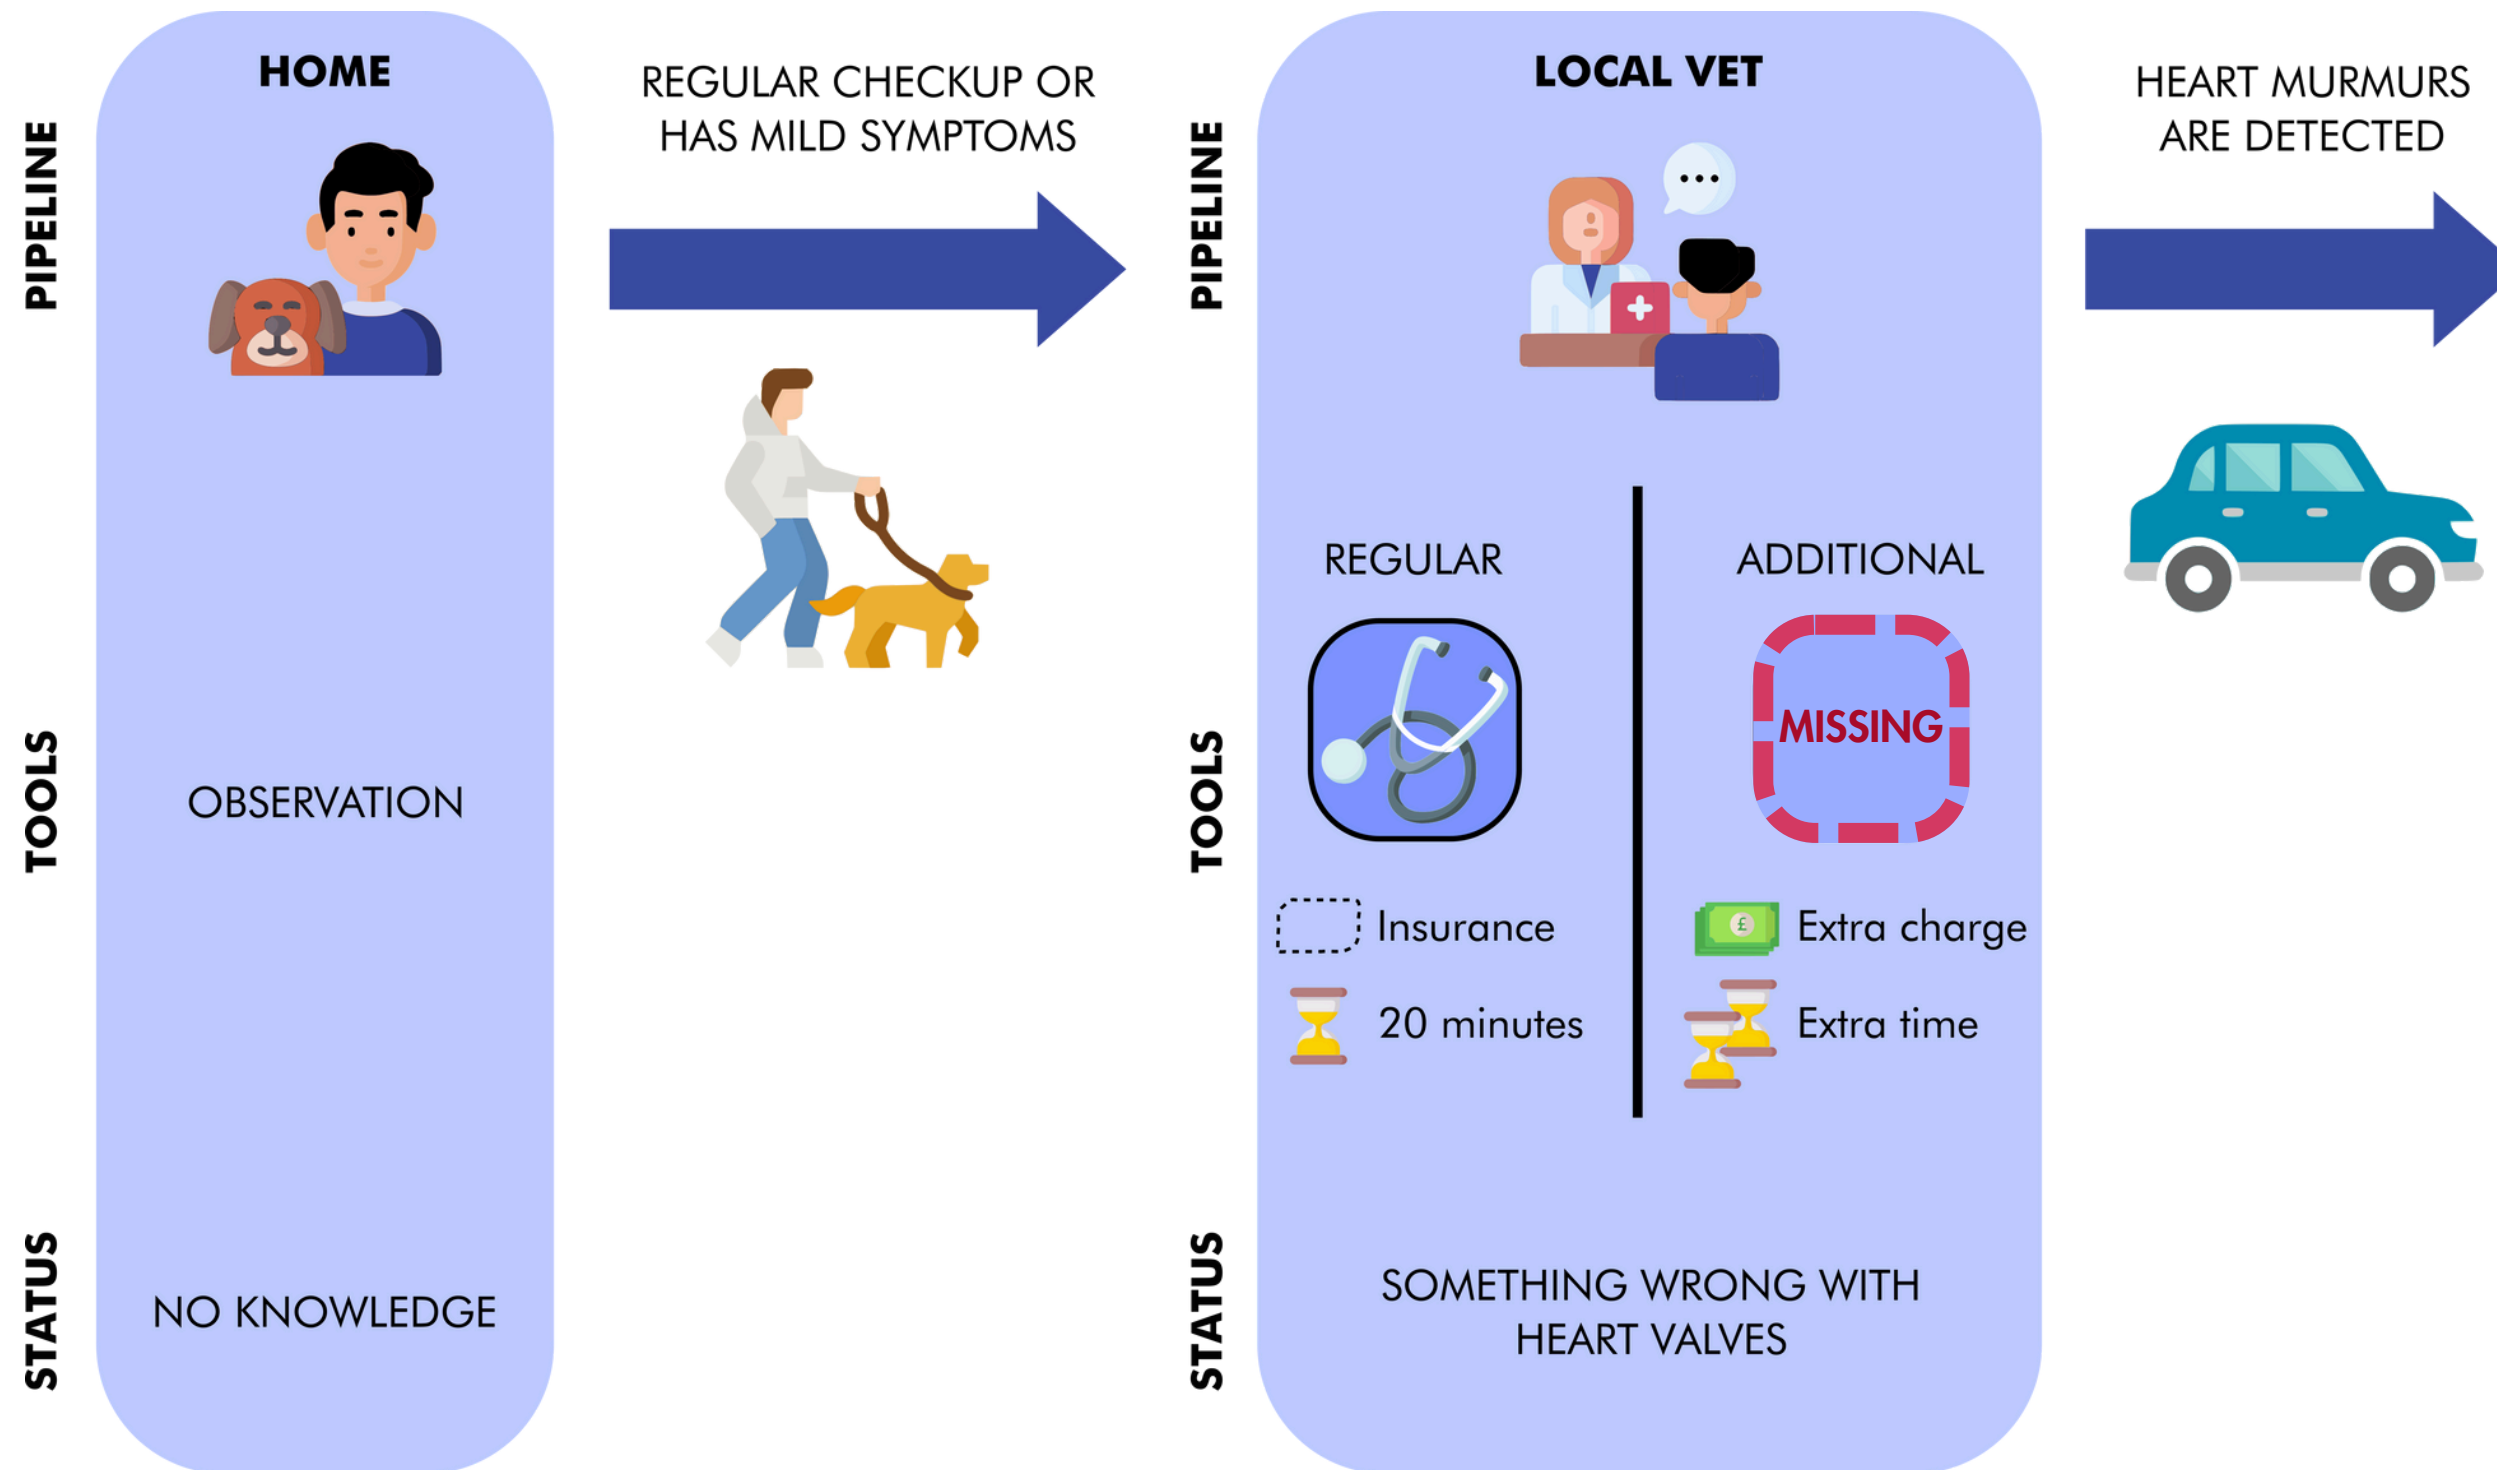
PIPELINE

TOOLS

STATUS

HOME

OBSERVATION

NO KNOWLEDGE

REGULAR CHECKUP OR HAS MILD SYMPTOMS

PIPELINE

TOOLS

STATUS

LOCAL VET

REGULAR

Insurance

20 minutes

ADDITIONAL

MISSING

£

Extra charge

Extra time

SOMETHING WRONG WITH HEART VALVES

HEART MURMURS ARE DETECTED